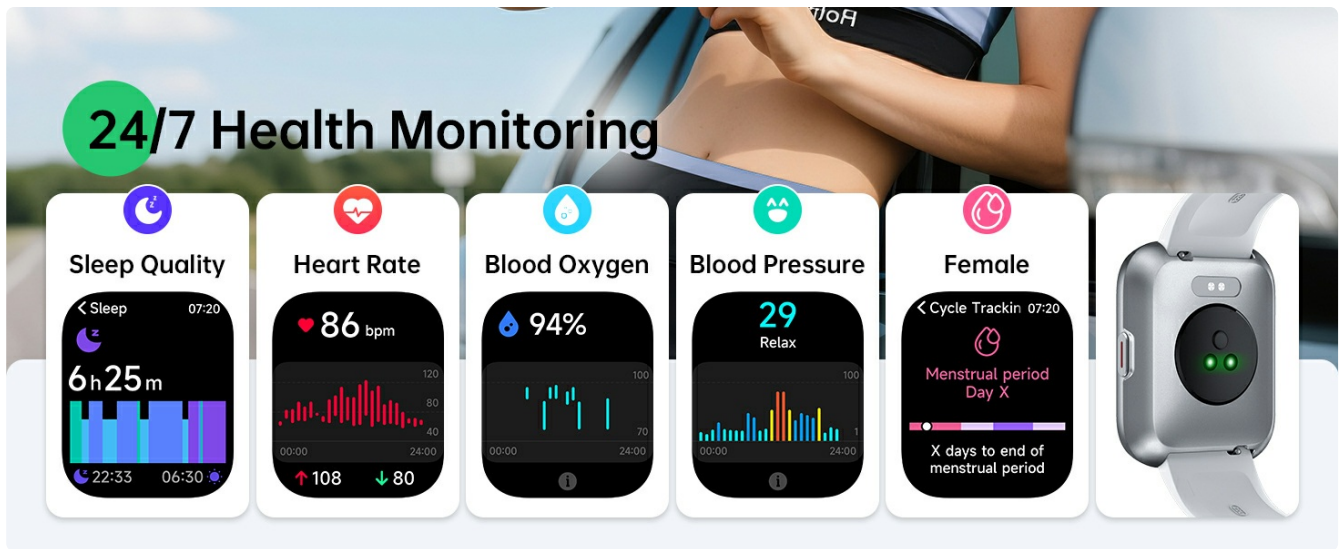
24/7 Health Monitoring

Sleep Quality

< Sleep 07:20

6h25m

22:33 06:30

Heart Rate

86 bpm

120
80
40
00:00 24:00

↑108 ↓80

Blood Oxygen

94%

100
70
00:00 24:00

Blood Pressure

29
Relax

100
1
00:00 24:00

Female

< Cycle Trackin 07:20

Menstrual period Day X

X days to end of menstrual period